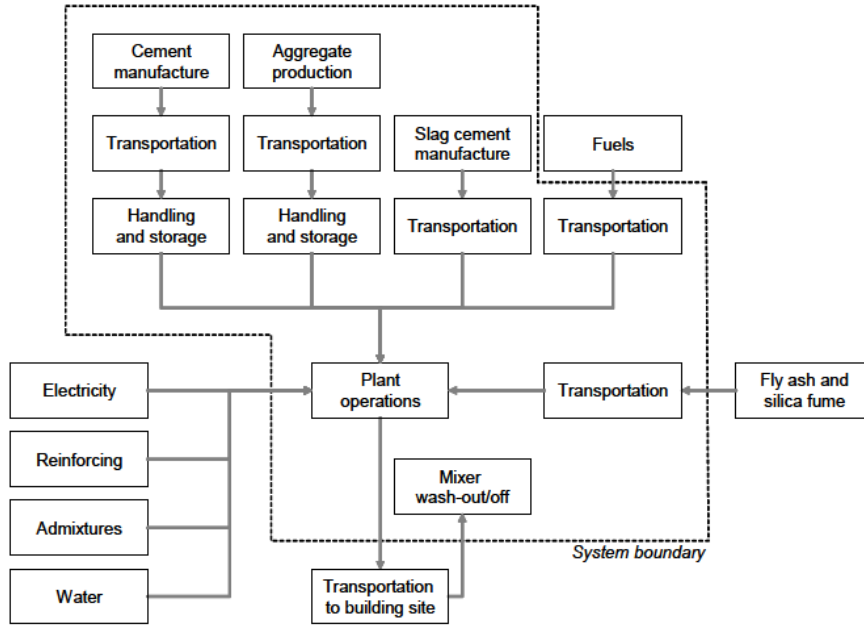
Cement manufacture

Aggregate production

Transportation

Transportation

Slag cement manufacture

Fuels

Handling and storage

Handling and storage

Transportation

Transportation

Electricity

Plant operations

Transportation

Fly ash and silica fume

Reinforcing

Mixer wash-out/off

Admixtures

System boundary

Water

Transportation to building site